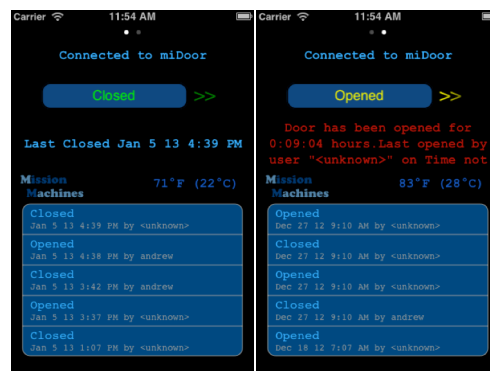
Carrier 11:54 AM

Connected to miDoor

Closed >>

Last Closed Jan 5 13 4:39 PM

Mission Machines

71°F (22°C)

Closed
Jan 5 13 4:39 PM by <unknown>

Opened
Jan 5 13 4:38 PM by andrew

Closed
Jan 5 13 3:42 PM by andrew

Opened
Jan 5 13 3:37 PM by <unknown>

Closed
Jan 5 13 1:07 PM by <unknown>

Carrier 11:54 AM

Connected to miDoor

Opened >>

Door has been opened for 0:09:04 hours.Last opened by user "<unknown>" on Time not

Mission Machines

83°F (28°C)

Opened
Dec 27 12 9:10 AM by <unknown>

Closed
Dec 27 12 9:10 AM by <unknown>

Opened
Dec 27 12 9:10 AM by <unknown>

Closed
Dec 27 12 9:10 AM by andrew

Opened
Dec 18 12 7:07 AM by <unknown>